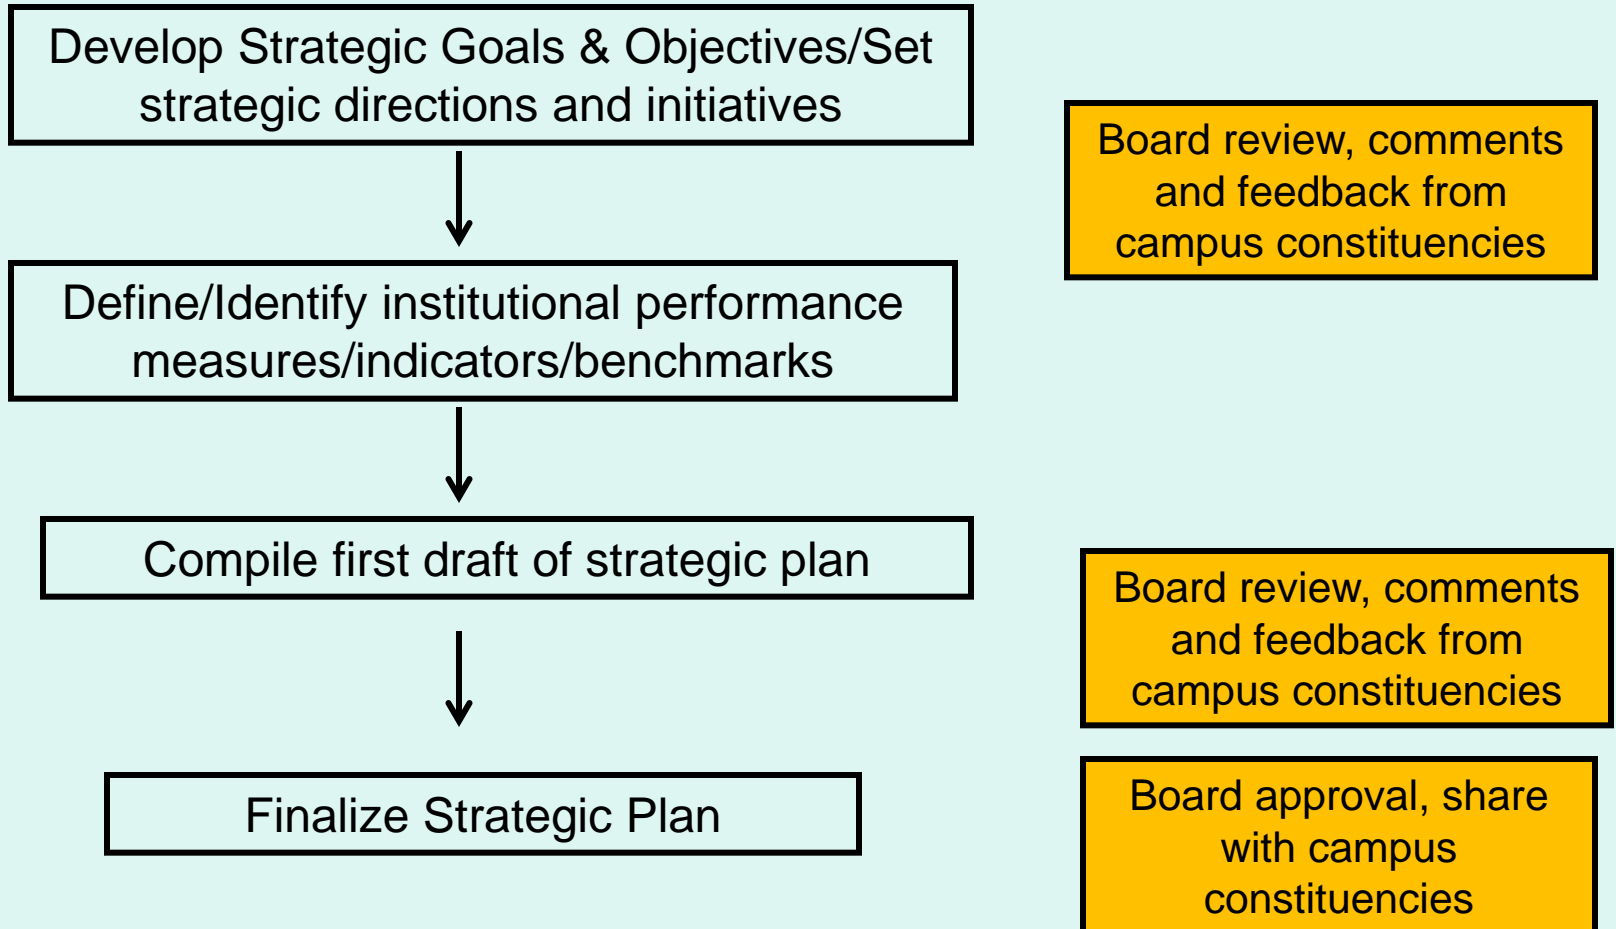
Develop Strategic Goals & Objectives/Set strategic directions and initiatives

Board review, comments and feedback from campus constituencies

Define/Identify institutional performance measures/indicators/benchmarks

Compile first draft of strategic plan

Board review, comments and feedback from campus constituencies

Finalize Strategic Plan

Board approval, share with campus constituencies